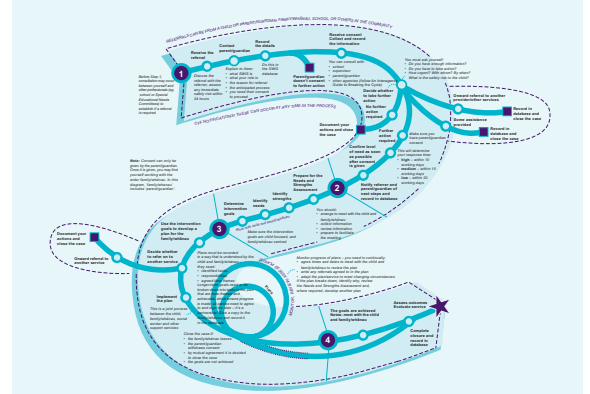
REFERRALS CAN COME FROM A CHILD OR ANY PROFESSIONAL, SCHOOL OR CONCERN IN THE COMMUNITY

Before Step 1, consultation may be between yourself and other professionals, school or Special Educational Needs Coordinator, to establish if a referral is required.

1

Receive the referral

Discuss the referral with the referrer, assess any immediate safety risk within 24 hours

Contact parent/guardian

Explain to them:
• what SWIS is
• what your role is
• the reason for referral
• the anticipated process
• you need their consent to proceed

Record the details

Do this in the SWIS database

Parent/guardian doesn't consent to further action

Receive consent
Collect and record the information

You can consult with:
• school
• supervisor
• parent/guardian
• other agencies (follow the Interagency Guide to Breaking the Cycle)

Decide whether to take further action

No further action required

Further action required

You must ask yourself:
• Do you have enough information?
• Do you have to take action?
• How urgent? With whom? By when?
• What is the safety risk to the child?

Onward referral to another provider/other services

Enter assistance provided

Record in database and close the case

Record in database

THE NOTIFICATIONS THESE CAN OCCUR AT ANY TIME IN THE PROCESS

Document your actions and close the case

Confirm level of need as soon as possible after consent is given

Make sure you have parent/guardian consent

This will determine your response time:
• high – within 10 working days
• medium – within 15 working days
• low – within 20 working days

2

Notify referrer and parent/guardian of next steps and record in database

Prepare for the Needs and Strengths Assessment

Identify strengths

Identify needs

You should:
• arrange to meet with the child and family/whānau
• collect information
• review information
• prepare to facilitate the meeting

Note: Consent can only be given by the parent/guardian. Once it is given, you may find yourself working with the wider family/whānau. In this diagram, 'family/whānau' includes 'parent/guardian'.

Determine intervention goals

Make sure the intervention goals are child-focused, and family/whānau-centred

Plan should be set out in order

3

Use the intervention goals to develop a plan for the family/whānau

The plan must be recorded in a way that is understood by the child and family/whānau so they need:
• identified goals
• responsibilities
• agreed time frames
• ongoing evaluation of the plan
• to know that the plan goals can be changed
• anticipated achievement progress is made on goals so agreed
• ensure everyone has a copy, is informed. If it is appropriate have a copy to the family/whānau and record in database.

Decide whether to refer on to another service

Document your actions and close the case

Onward referral to another service

Implement the plan

This is a joint process between the child, family/whānau, social worker and other support services

Review the plan

Monitor progress of plans – you need to continually:
• agree times and dates to meet with the child and family/whānau to review the plan
• write any referrals agreed to in the plan
• adapt the plan/service to meet changing circumstances if the plan breaks down, identify why, review the Needs and Strengths Assessment and where required, develop another plan.

Close the case if:
• the family/whānau leaves
• the parent/guardian withdraws consent
• by mutual agreement it is decided to close the case
• the goals are not achieved

4

The goals are achieved
Notes: meet with the child and family/whānau

Assess outcomes
Evaluate service

Complete closure and record in database